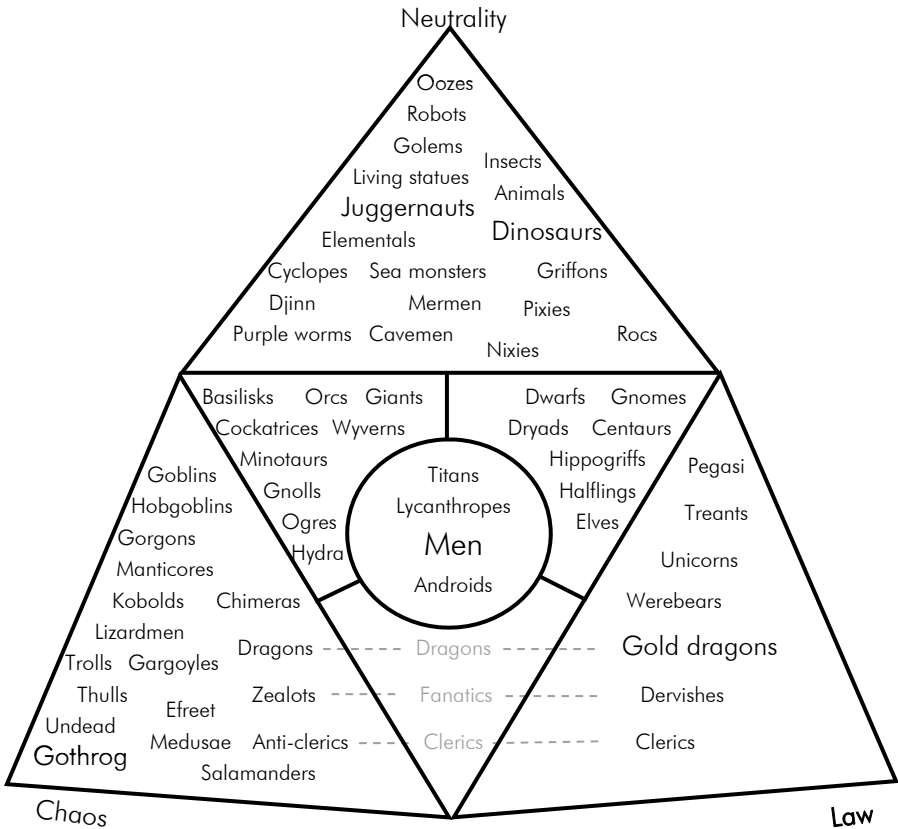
Neutrality

Oozes
Robots
Golems
Insects
Living statues
Animals
Juggernauts
Dinosaurs
Elementals
Cyclopes
Sea monsters
Griffons
Djinn
Mermen
Pixies
Purple worms
Cavemen
Rocs
Nixies

Basilisks
Orcs
Giants
Cockatrices
Wyverns
Minotaurs
Gnolls
Ogres
Hydra
Chimeras

Dwarfs
Gnomes
Dryads
Centaurs
Hippogriffs
Halflings
Elves

Titans
Lycanthropes
Men
Androids

Goblins
Hobgoblins
Gorgons
Manticores
Kobolds
Lizardmen
Trolls
Gargoyles
Thulls
Undead
Efreet
Gothrog
Medusae
Salamanders

Pegasi
Treants
Unicorns
Werebears

Dragons
Dragons
Gold dragons
Zealots
Fanatics
Dervishes
Anti-clerics
Clerics
Clerics

Chaos
Law